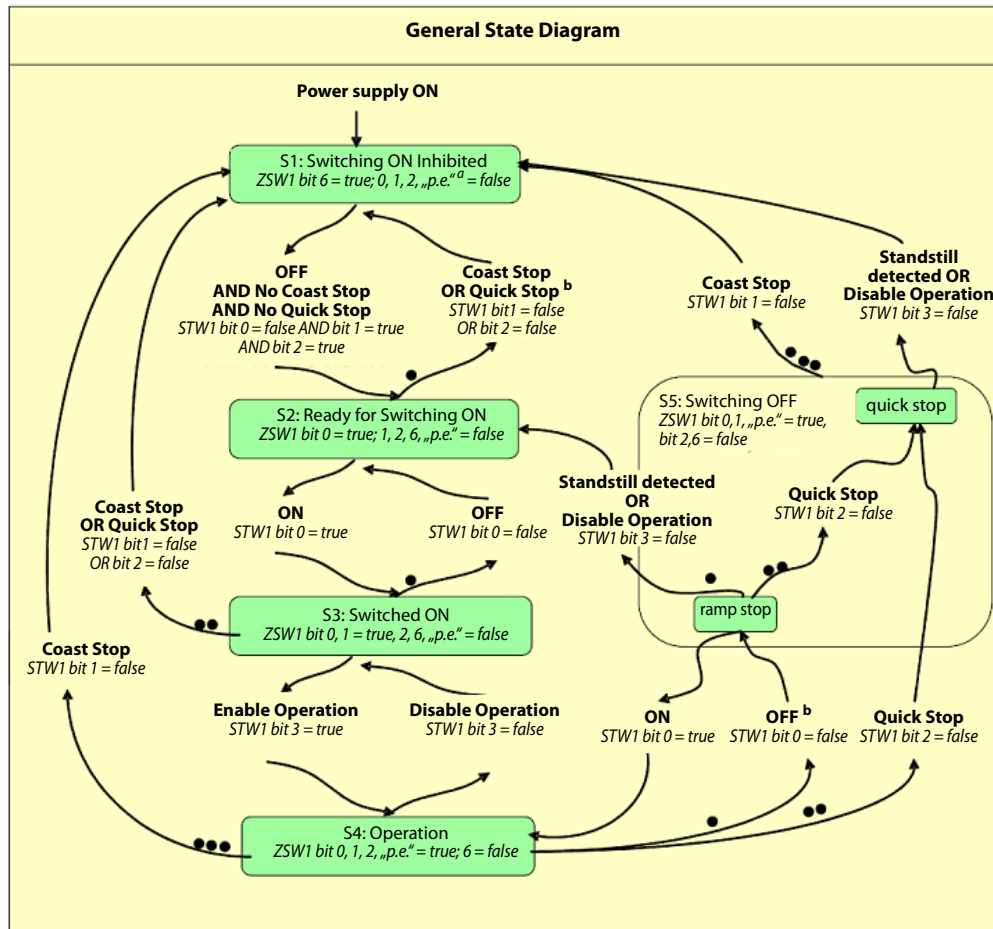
General State Diagram

Power supply ON

S1: Switching ON Inhibited
ZSW1 bit 6 = true; 0, 1, 2, „p.e.“ $^a$ = false

OFF
AND No Coast Stop
AND No Quick Stop
STW1 bit 0 = false AND bit 1 = true AND bit 2 = true

Coast Stop
OR Quick Stop $^b$
STW1 bit1 = false
OR bit 2 = false

Coast Stop
STW1 bit 1 = false

Standstill detected OR Disable Operation
STW1 bit 3 = false

S2: Ready for Switching ON
ZSW1 bit 0 = true; 1, 2, 6, „p.e.“ = false

S5: Switching OFF
ZSW1 bit 0,1, „p.e.“ = true, bit 2,6 = false

quick stop

Standstill detected
OR
Disable Operation
STW1 bit 3 = false

Quick Stop
STW1 bit 2 = false

Coast Stop
OR Quick Stop
STW1 bit1 = false
OR bit 2 = false

ON
STW1 bit 0 = true

OFF
STW1 bit 0 = false

ramp stop

S3: Switched ON
ZSW1 bit 0, 1 = true, 2, 6, „p.e.“ = false

Coast Stop
STW1 bit 1 = false

Enable Operation
STW1 bit 3 = true

Disable Operation
STW1 bit 3 = false

ON
STW1 bit 0 = true

OFF $^b$
STW1 bit 0 = false

Quick Stop
STW1 bit 2 = false

S4: Operation
ZSW1 bit 0, 1, 2, „p.e.“ = true; 6 = false